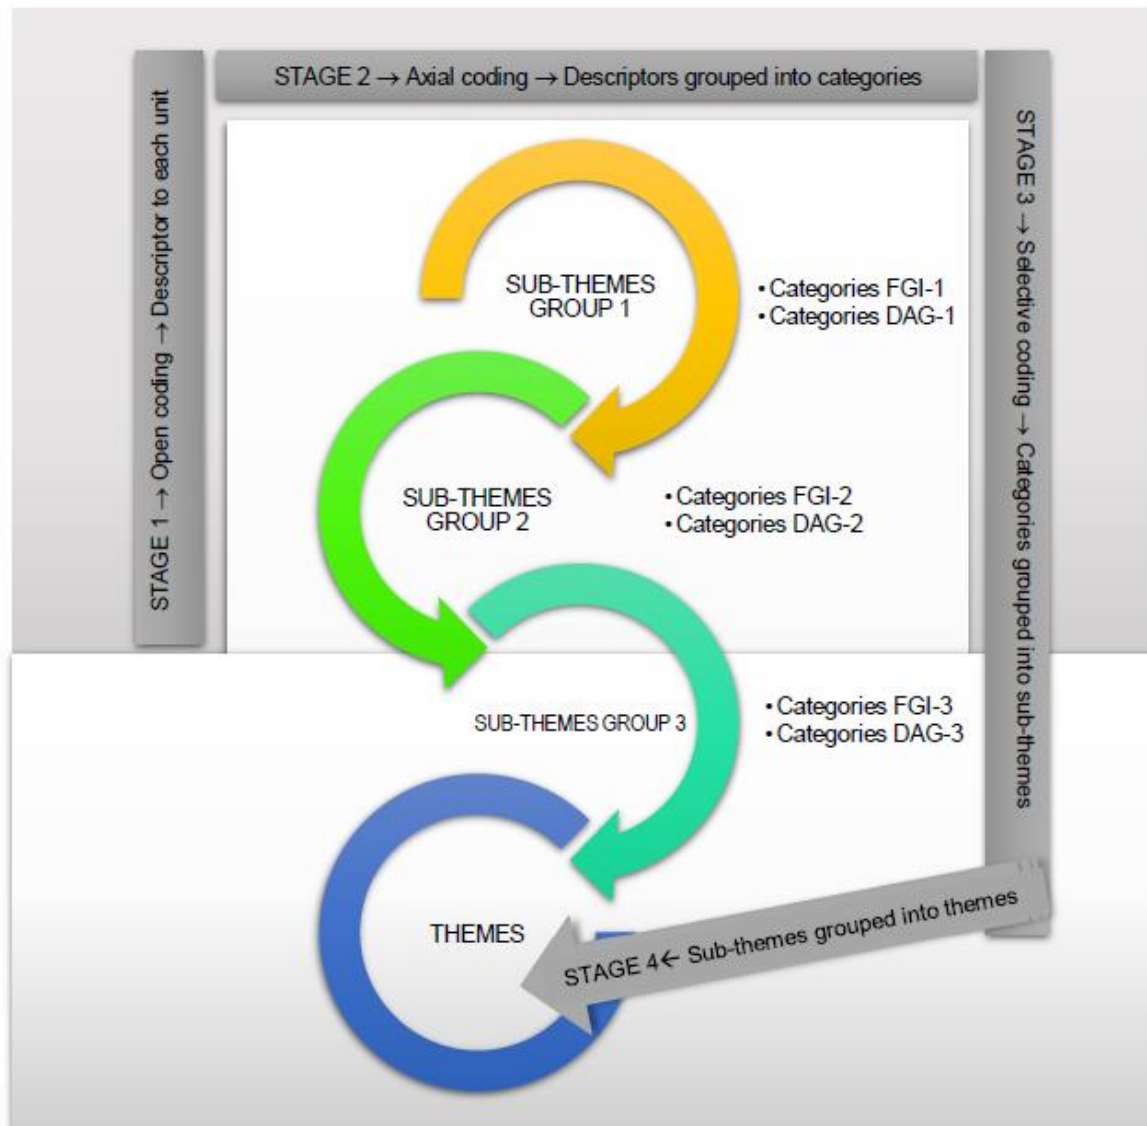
STAGE 1 → Open coding → Descriptor to each unit

STAGE 2 → Axial coding → Descriptors grouped into categories

STAGE 3 → Selective coding → Categories grouped into sub-themes

SUB-THEMES GROUP 1

• Categories FGI-1
• Categories DAG-1

SUB-THEMES GROUP 2

• Categories FGI-2
• Categories DAG-2

SUB-THEMES GROUP 3

• Categories FGI-3
• Categories DAG-3

THEMES

STAGE 4← Sub-themes grouped into themes